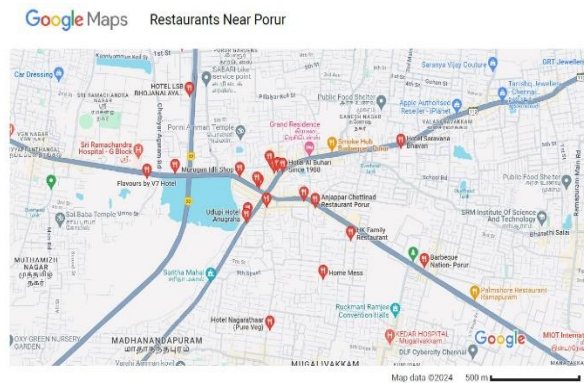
Google Maps Restaurants Near Porur

Car Dressing
HOTEL LSB BHOJANAI AYA
SARATH lube service point
Saranya Vijay Couture
GRT Jewellers
Apple Authorised Reseller - iPlanet
Public Food Shelter
Porur Amman Temple
Grand Residence
Smoke Hub
Hotel Saravana Bhavan
Sri Ramachandra Hospital - G Block
Murugan Idli Shop
Hotel Al Buhari Since 1968
Flavours by V7 Hotel
Anjappar Chettinad Restaurant Porur
Public Food Shelter
Udupi Hotel Anugraha
SRM Institute Of Science And Technology
Sai Baba Temple
HK Family Restaurant
Barbeque Nation- Porur
Bharathi Salai
MUTHAMIZH NAGAR
Home Mess
Saitha Mahal
Palmshore Restaurant Ramapuram
Ruckmani Ramjee Convention Halls
Hotel Nagarathar (Pure Veg)
OXY GREEN NURSERY GARDEN
MADHANANDAPURAM
KEDAR HOSPITAL Mugalivakkam
Google
MIOT International
DLF Cyber City Chennai
MUGALIVAKKAM
Map data ©2024 500 m